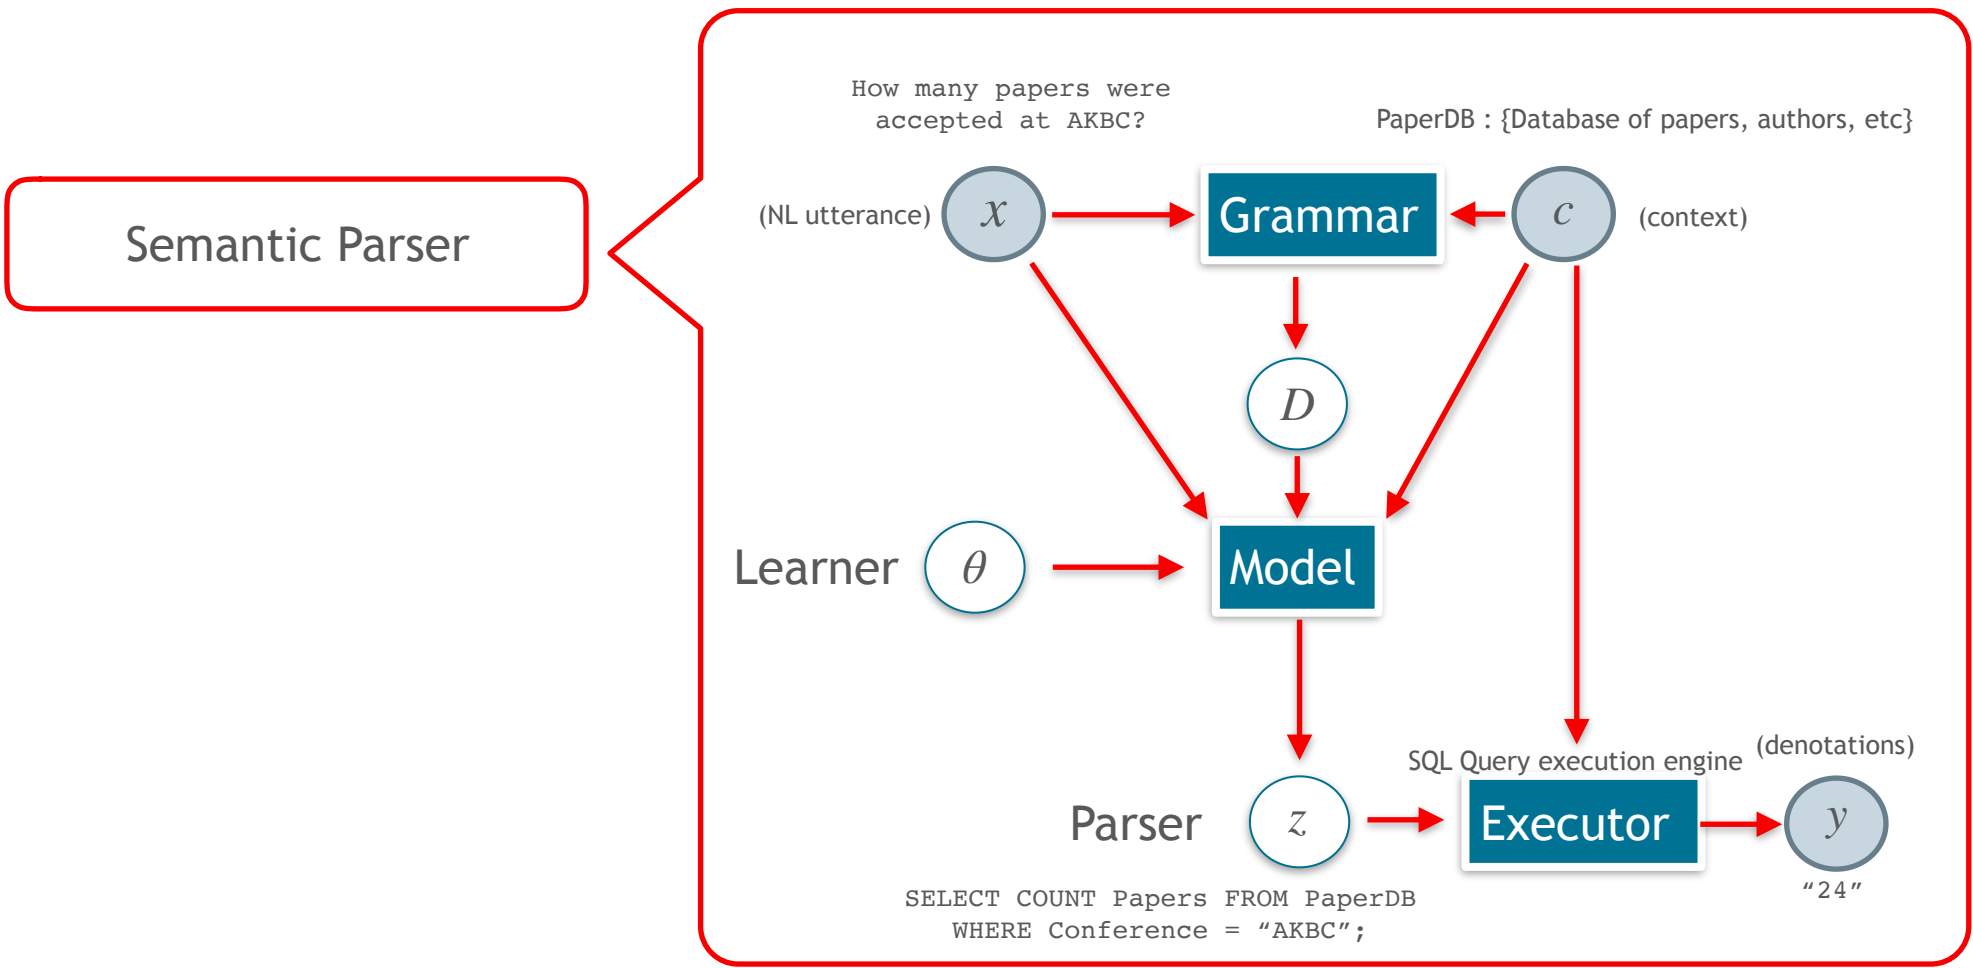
Semantic Parser

How many papers were accepted at AKBC?

PaperDB : {Database of papers, authors, etc}

(NL utterance) $x$

Grammar

$c$ (context)

$D$

Learner $\theta$

Model

SQL Query execution engine

(denotations)

Parser $z$

Executor

$y$

“24”

SELECT COUNT Papers FROM PaperDB WHERE Conference = “AKBC”;